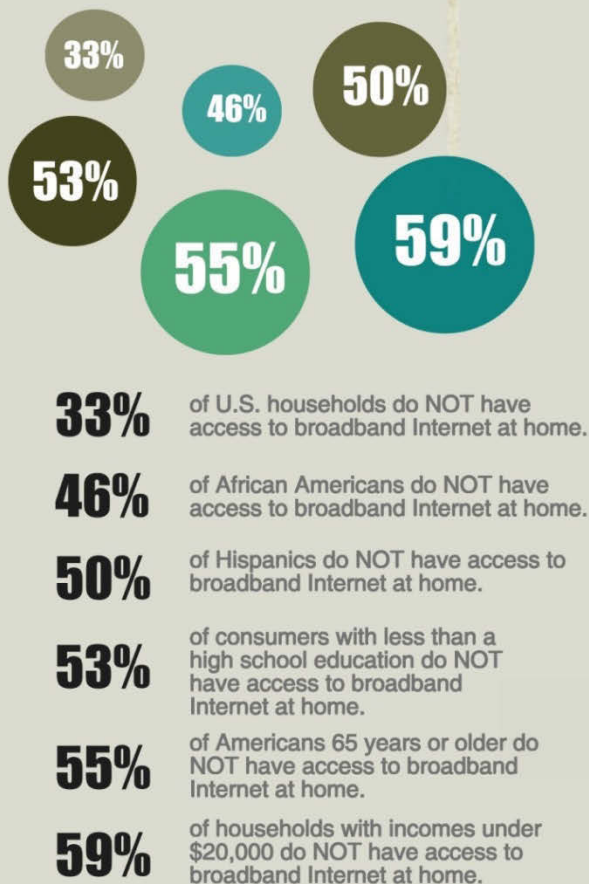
33%

46%

50%

53%

55%

59%

33% of U.S. households do NOT have access to broadband Internet at home.

46% of African Americans do NOT have access to broadband Internet at home.

50% of Hispanics do NOT have access to broadband Internet at home.

53% of consumers with less than a high school education do NOT have access to broadband Internet at home.

55% of Americans 65 years or older do NOT have access to broadband Internet at home.

59% of households with incomes under $20,000 do NOT have access to broadband Internet at home.